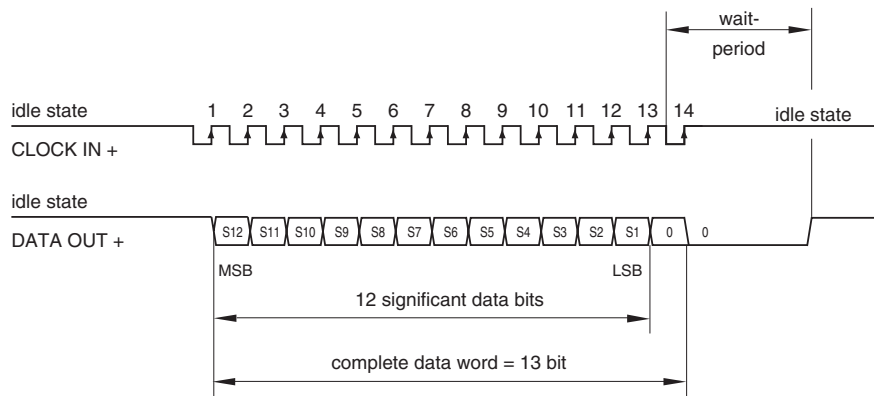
wait-
period

idle state

1 2 3 4 5 6 7 8 9 10 11 12 13 14

idle state

CLOCK IN +

idle state

DATA OUT +

S12 S11 S10 S9 S8 S7 S6 S5 S4 S3 S2 S1 0 0

MSB

LSB

12 significant data bits

complete data word = 13 bit